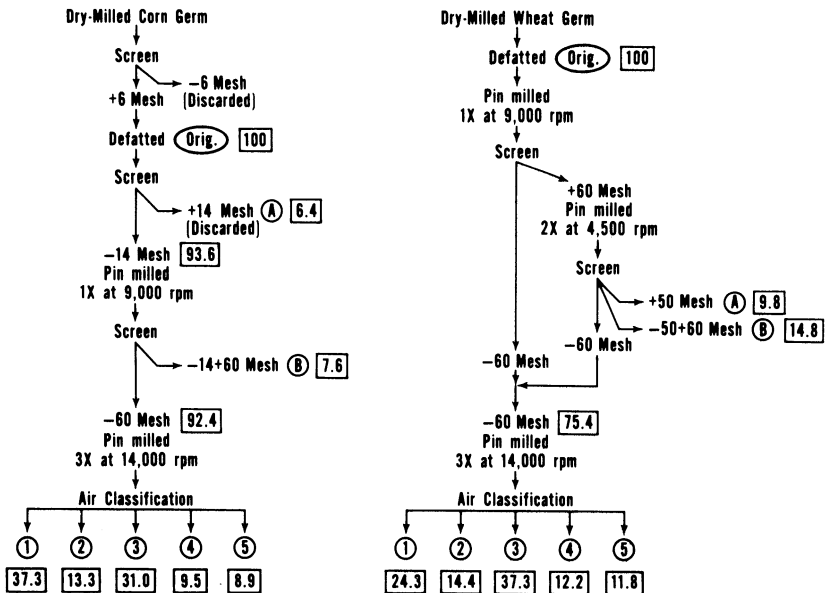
Dry-Milled Corn Germ

Screen

−6 Mesh (Discarded)

+6 Mesh

Defatted Orig. 100

Screen

+14 Mesh A 6.4 (Discarded)

−14 Mesh 93.6

Pin milled 1X at 9,000 rpm

Screen

−14+60 Mesh B 7.6

−60 Mesh 92.4

Pin milled 3X at 14,000 rpm

Air Classification

| 1 | 2 | 3 | 4 | 5 |
|---|---|---|---|---|
| 37.3 | 13.3 | 31.0 | 9.5 | 8.9 |

Dry-Milled Wheat Germ

Defatted Orig. 100

Pin milled 1X at 9,000 rpm

Screen

+60 Mesh Pin milled 2X at 4,500 rpm

Screen

+50 Mesh A 9.8

−50+60 Mesh B 14.8

−60 Mesh

−60 Mesh

−60 Mesh 75.4

Pin milled 3X at 14,000 rpm

Air Classification

| 1 | 2 | 3 | 4 | 5 |
|---|---|---|---|---|
| 24.3 | 14.4 | 37.3 | 12.2 | 11.8 |